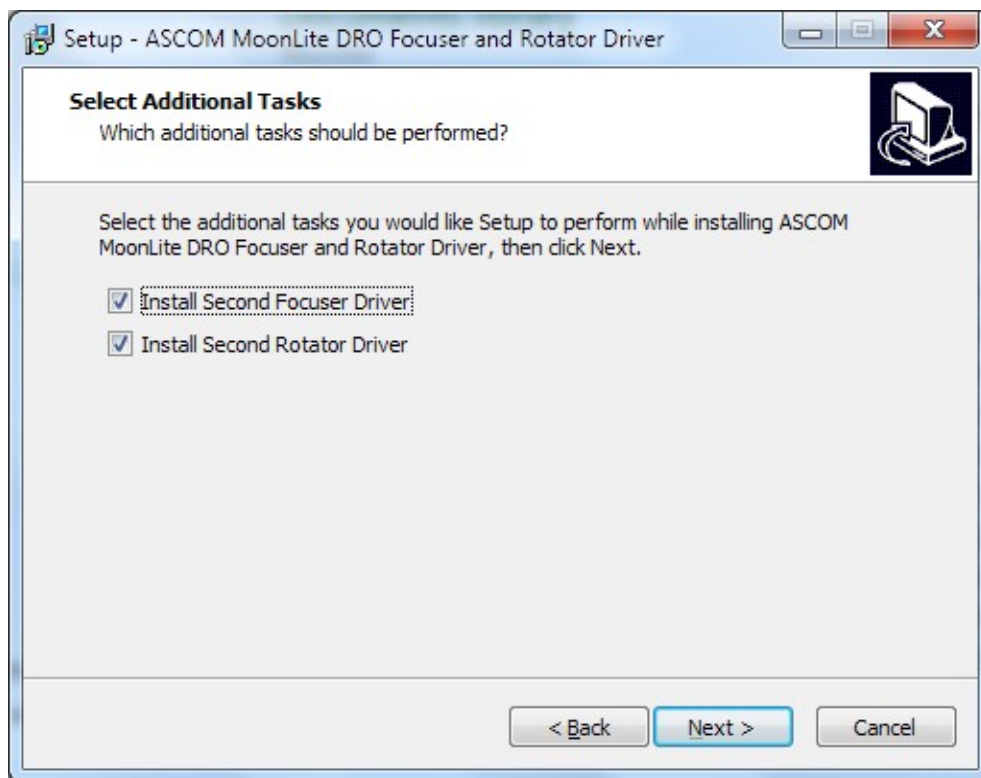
Setup - ASCOM MoonLite DRO Focuser and Rotator Driver

Select Additional Tasks
Which additional tasks should be performed?

Select the additional tasks you would like Setup to perform while installing ASCOM MoonLite DRO Focuser and Rotator Driver, then click Next.

Install Second Focuser Driver

Install Second Rotator Driver

< Back

Next >

Cancel